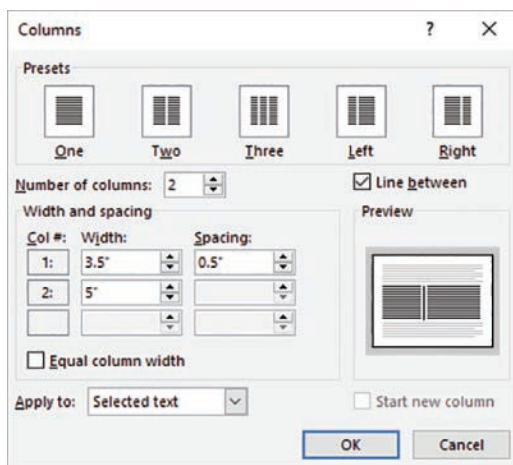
Columns ? ×

Presets

One Two Three Left Right

Number of columns: 2

☑ Line between

Width and spacing

Preview

| Col #: | Width: | Spacing: |
|---|---|---|
| 1: | 3.5" | 0.5" |
| 2: | 5" | |
| | | |

☐ Equal column width

Apply to: Selected text

Start new column

OK Cancel